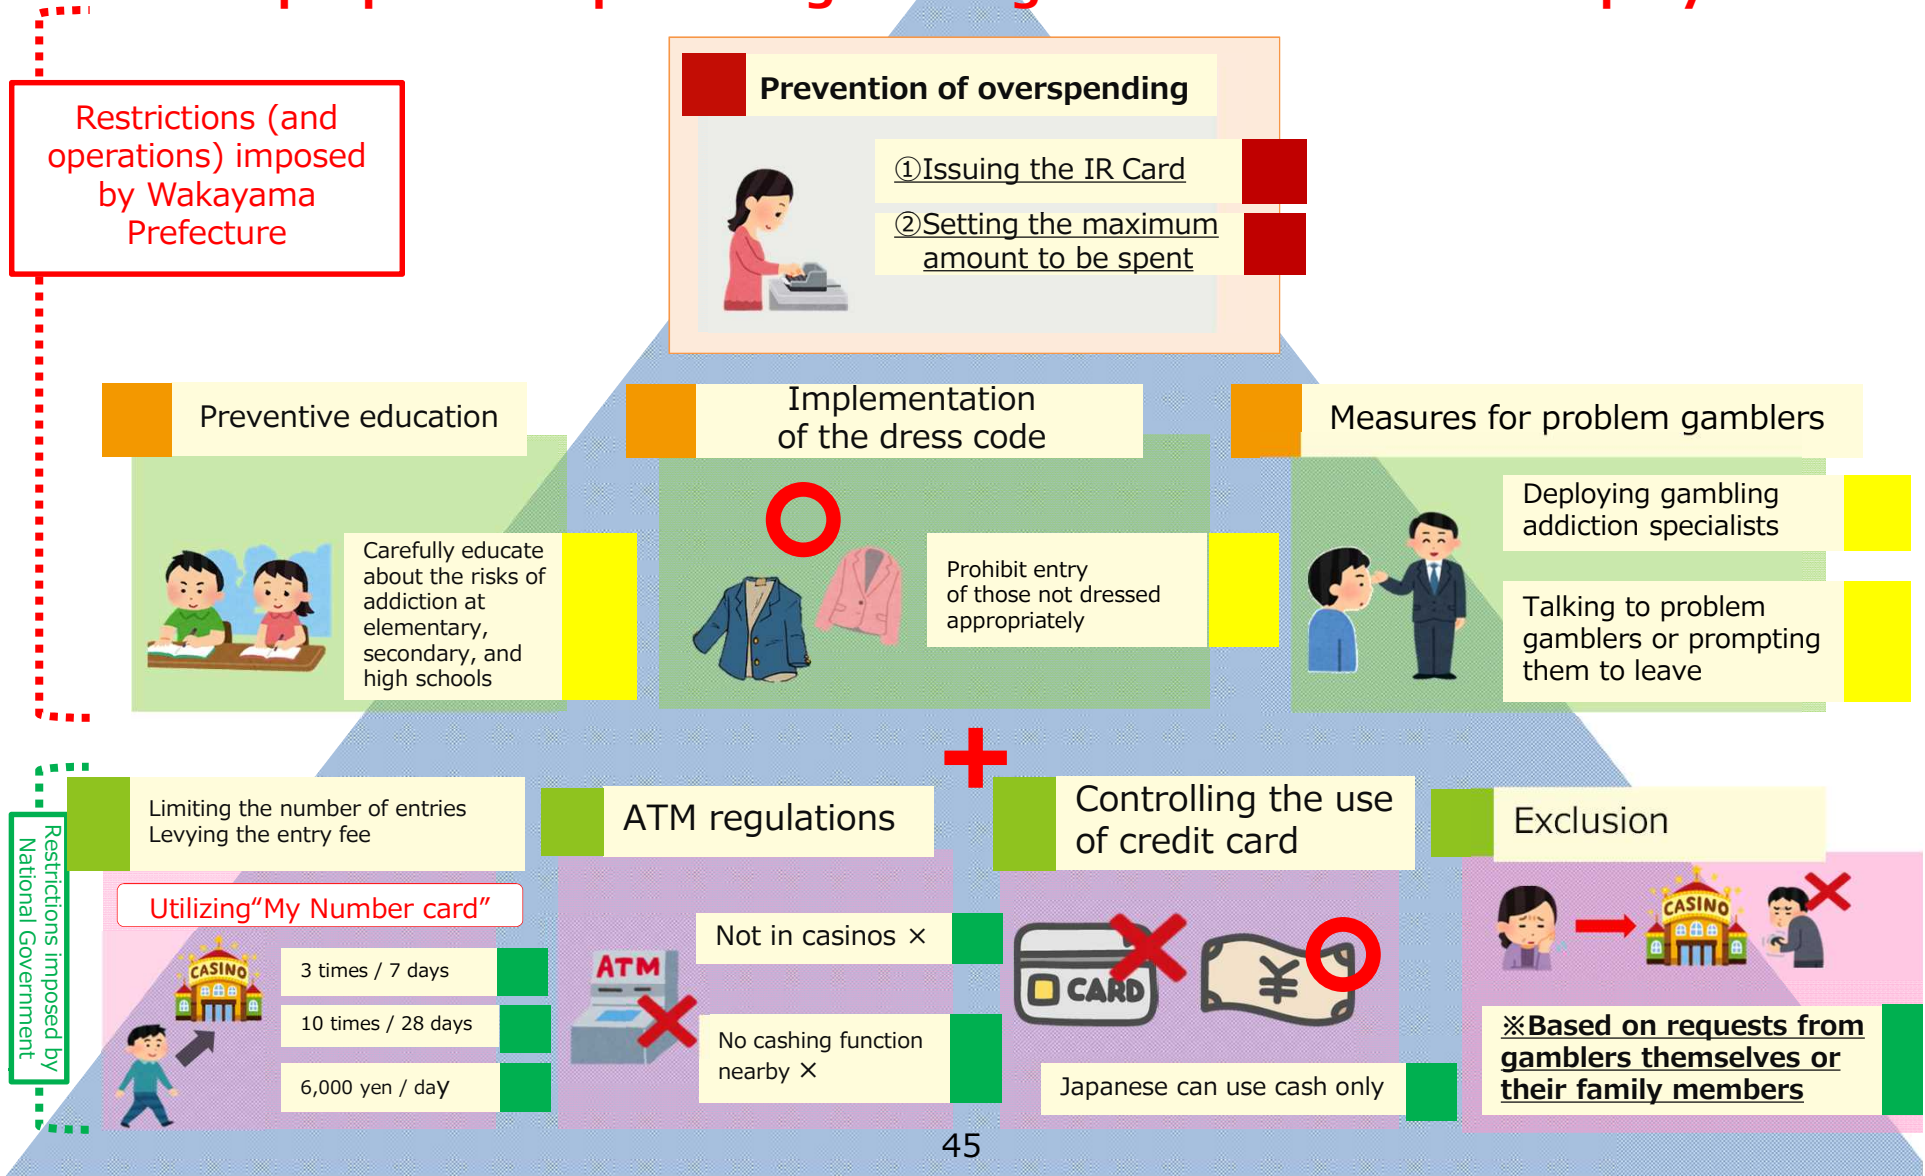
Restrictions (and operations) imposed by Wakayama Prefecture

Prevention of overspending

①Issuing the IR Card

②Setting the maximum amount to be spent

Preventive education

Carefully educate about the risks of addiction at elementary, secondary, and high schools

Implementation of the dress code

Prohibit entry of those not dressed appropriately

Measures for problem gamblers

Deploying gambling addiction specialists

Talking to problem gamblers or prompting them to leave

Restrictions imposed by National Government

Limiting the number of entries
Levying the entry fee

Utilizing"My Number card"

CASINO

3 times / 7 days

10 times / 28 days

6,000 yen / day

ATM regulations

ATM

Not in casinos ×

No cashing function nearby ×

Controlling the use of credit card

CARD

¥

Japanese can use cash only

Exclusion

CASINO

※Based on requests from gamblers themselves or their family members

45